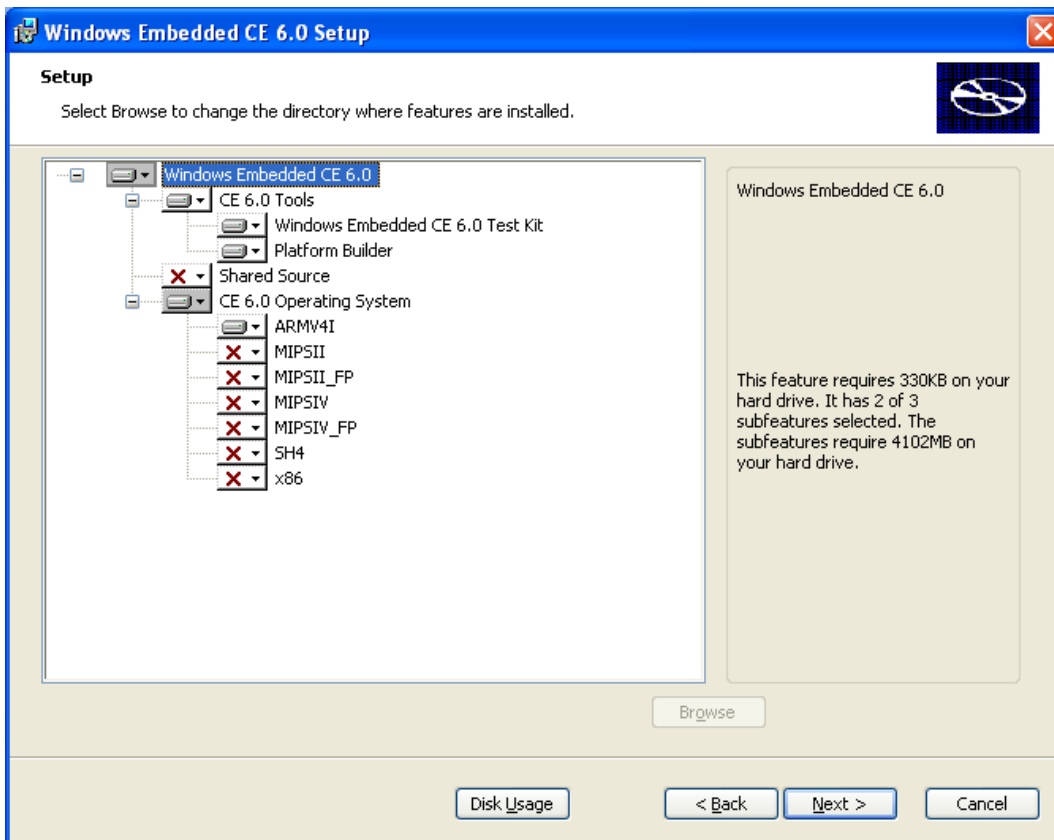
Windows Embedded CE 6.0 Setup

Setup

Select Browse to change the directory where features are installed.

Windows Embedded CE 6.0
CE 6.0 Tools
Windows Embedded CE 6.0 Test Kit
Platform Builder
Shared Source
CE 6.0 Operating System
ARMV4I
MIPSII
MIPSII_FP
MIPSIV
MIPSIV_FP
SH4
x86

Windows Embedded CE 6.0

This feature requires 330KB on your hard drive. It has 2 of 3 subfeatures selected. The subfeatures require 4102MB on your hard drive.

Browse

Disk Usage

< Back

Next >

Cancel